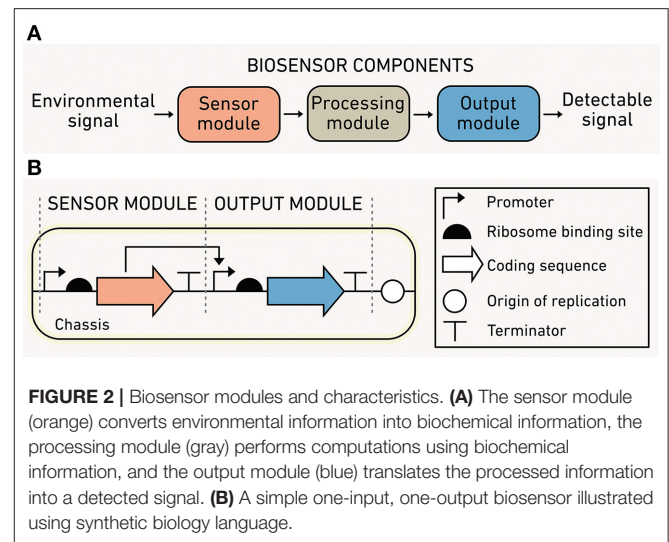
A

BIOSENSOR COMPONENTS

Environmental signal → Sensor module → Processing module → Output module → Detectable signal

B

SENSOR MODULE

OUTPUT MODULE

Chassis

Promoter

Ribosome binding site

Coding sequence

Origin of replication

Terminator

**FIGURE 2 |** Biosensor modules and characteristics. **(A)** The sensor module (orange) converts environmental information into biochemical information, the processing module (gray) performs computations using biochemical information, and the output module (blue) translates the processed information into a detected signal. **(B)** A simple one-input, one-output biosensor illustrated using synthetic biology language.